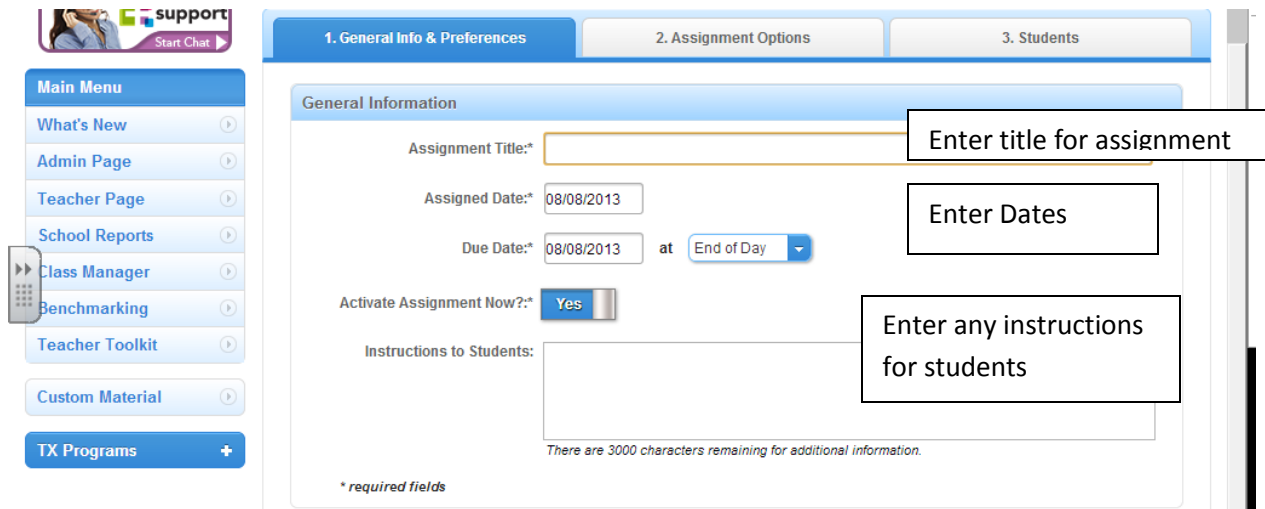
support
Start Chat

Main Menu
What's New
Admin Page
Teacher Page
School Reports
Class Manager
Benchmarking
Teacher Toolkit

Custom Material

TX Programs

1. General Info & Preferences
2. Assignment Options
3. Students

General Information

Assignment Title:*

Enter title for assignment

Assigned Date:* 08/08/2013

Enter Dates

Due Date:* 08/08/2013 at End of Day

Activate Assignment Now?:* Yes

Enter any instructions for students

Instructions to Students:

There are 3000 characters remaining for additional information.

* required fields